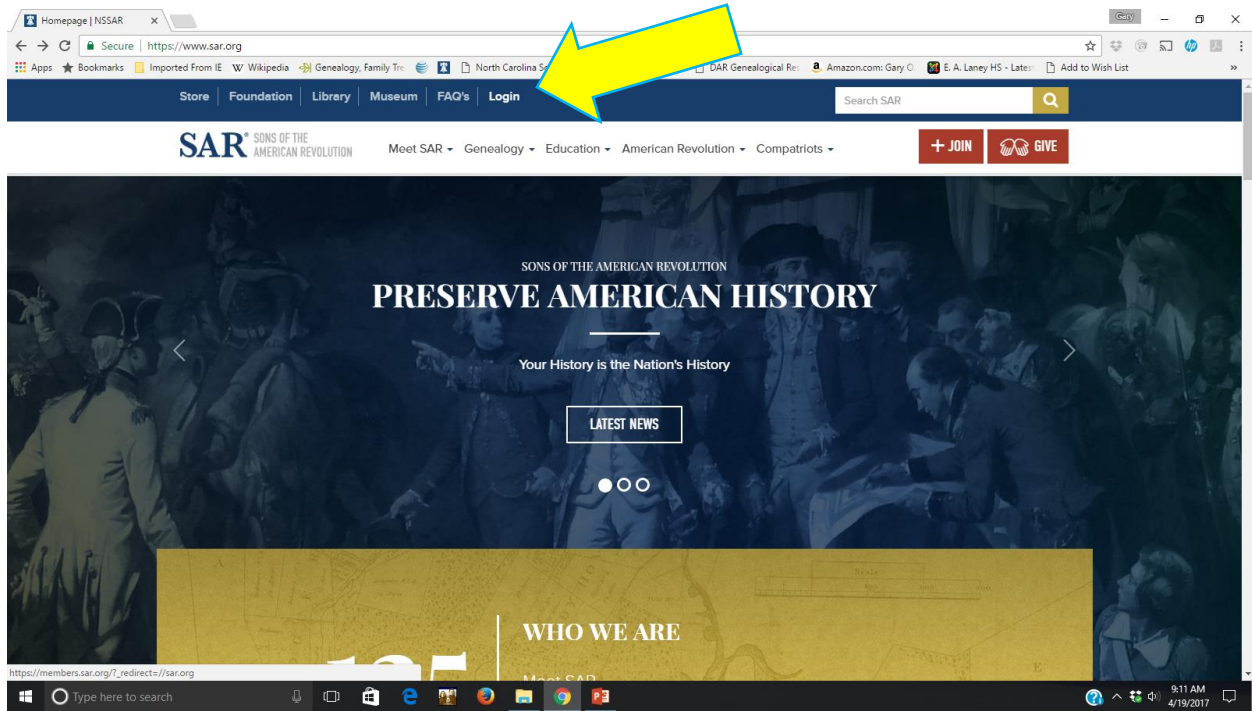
Homepage | NSSAR ×

Gary

Secure | https://www.sar.org

Apps Bookmarks Imported From IE W Wikipedia Genealogy, Family Tre North Carolina Sc DAR Genealogical Re: Amazon.com: Gary O. E. A. Laney HS - Lates Add to Wish List

Store | Foundation | Library | Museum | FAQ's | Login

Search SAR

SAR® SONS OF THE AMERICAN REVOLUTION

Meet SAR Genealogy Education American Revolution Compatriots

+ JOIN GIVE

SONS OF THE AMERICAN REVOLUTION

PRESERVE AMERICAN HISTORY

Your History is the Nation's History

LATEST NEWS

WHO WE ARE

Meet SAR

https://members.sar.org/?_redirect=//sar.org

Type here to search

9:11 AM 4/19/2017